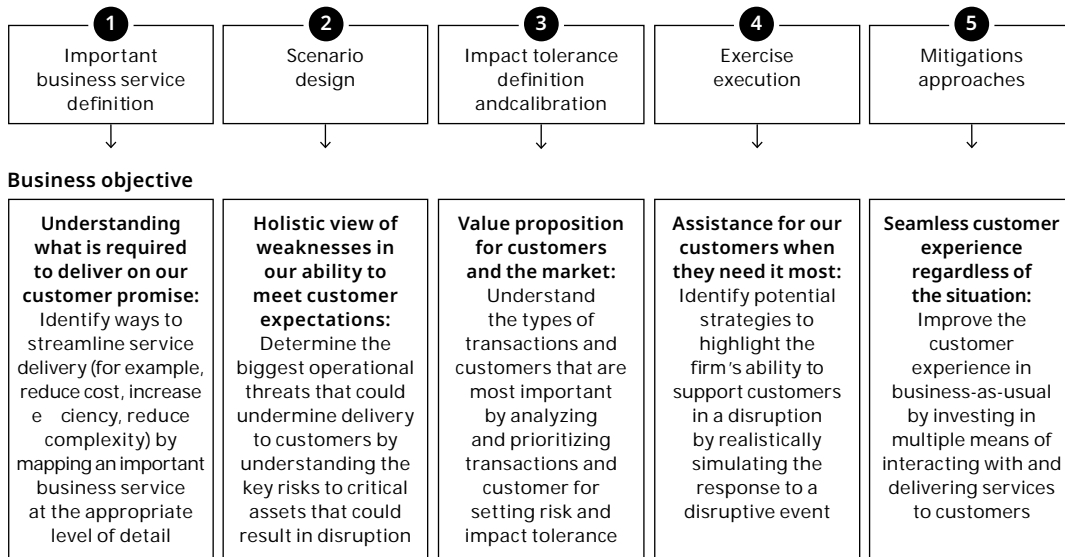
1 Important business service definition

2 Scenario design

3 Impact tolerance definition andcalibration

4 Exercise execution

5 Mitigations approaches

Business objective

**Understanding what is required to deliver on our customer promise:** Identify ways to streamline service delivery (for example, reduce cost, increase e ciency, reduce complexity) by mapping an important business service at the appropriate level of detail

**Holistic view of weaknesses in our ability to meet customer expectations:** Determine the biggest operational threats that could undermine delivery to customers by understanding the key risks to critical assets that could result in disruption

**Value proposition for customers and the market:** Understand the types of transactions and customers that are most important by analyzing and prioritizing transactions and customer for setting risk and impact tolerance

**Assistance for our customers when they need it most:** Identify potential strategies to highlight the firm's ability to support customers in a disruption by realistically simulating the response to a disruptive event

**Seamless customer experience regardless of the situation:** Improve the customer experience in business-as-usual by investing in multiple means of interacting with and delivering services to customers